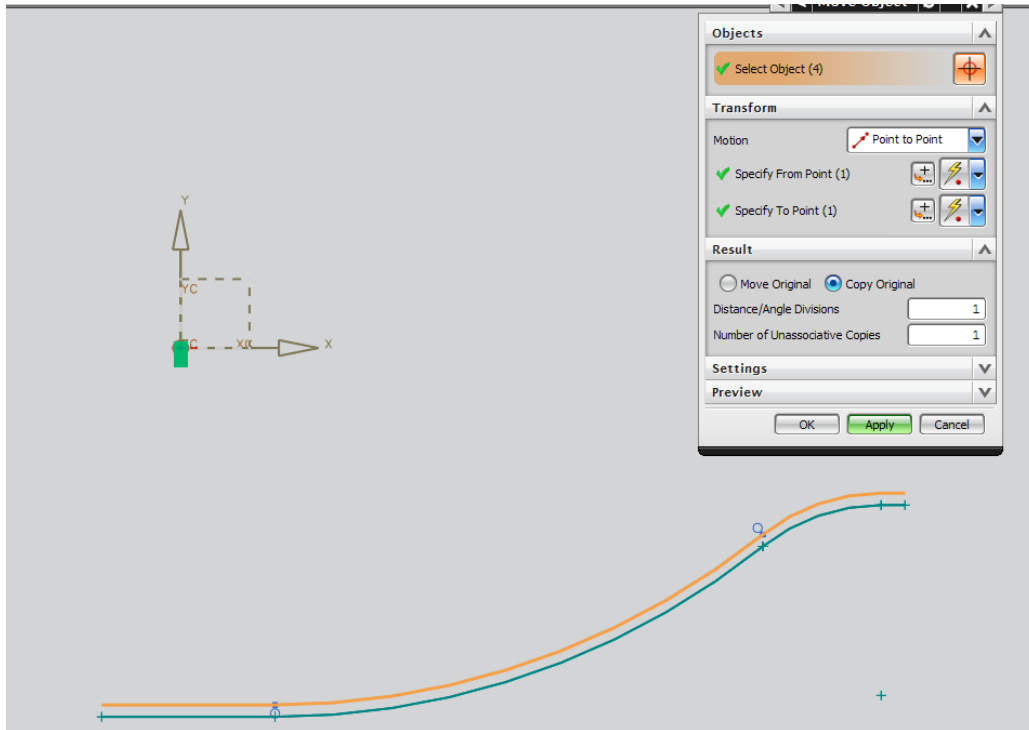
Move Object

Objects

Select Object (4)

Transform

Motion

Point to Point

Specify From Point (1)

Specify To Point (1)

Result

Move Original

Copy Original

Distance/Angle Divisions

1

Number of Unassociative Copies

1

Settings

Preview

OK

Apply

Cancel

Y

YC

XC

X